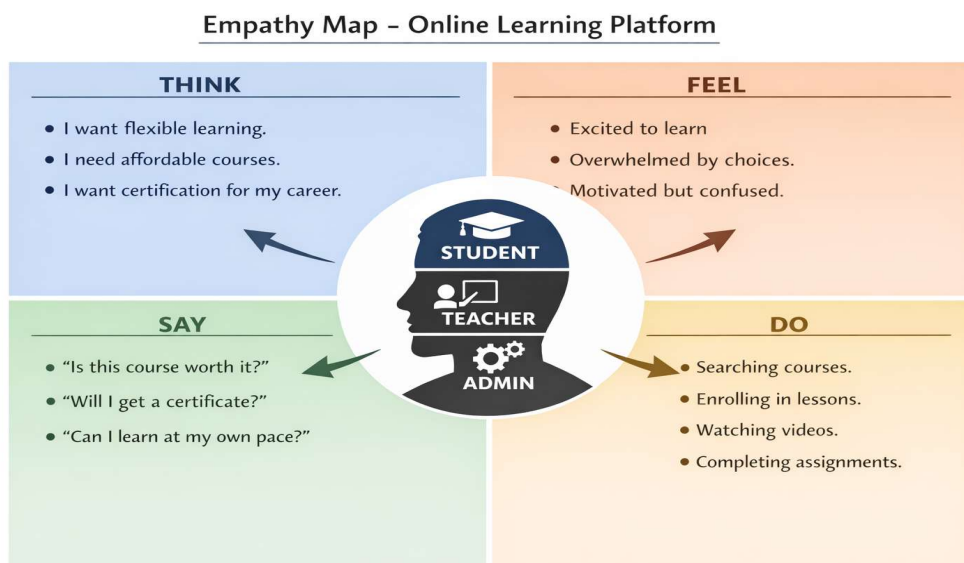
Empathy Map – Online Learning Platform

THINK

- I want flexible learning.
- I need affordable courses.
- I want certification for my career.

FEEL

- Excited to learn
- Overwhelmed by choices.
- Motivated but confused.

STUDENT

TEACHER

ADMIN

SAY

- "Is this course worth it?"
- "Will I get a certificate?"
- "Can I learn at my own pace?"

DO

- Searching courses.
- Enrolling in lessons.
- Watching videos.
- Completing assignments.